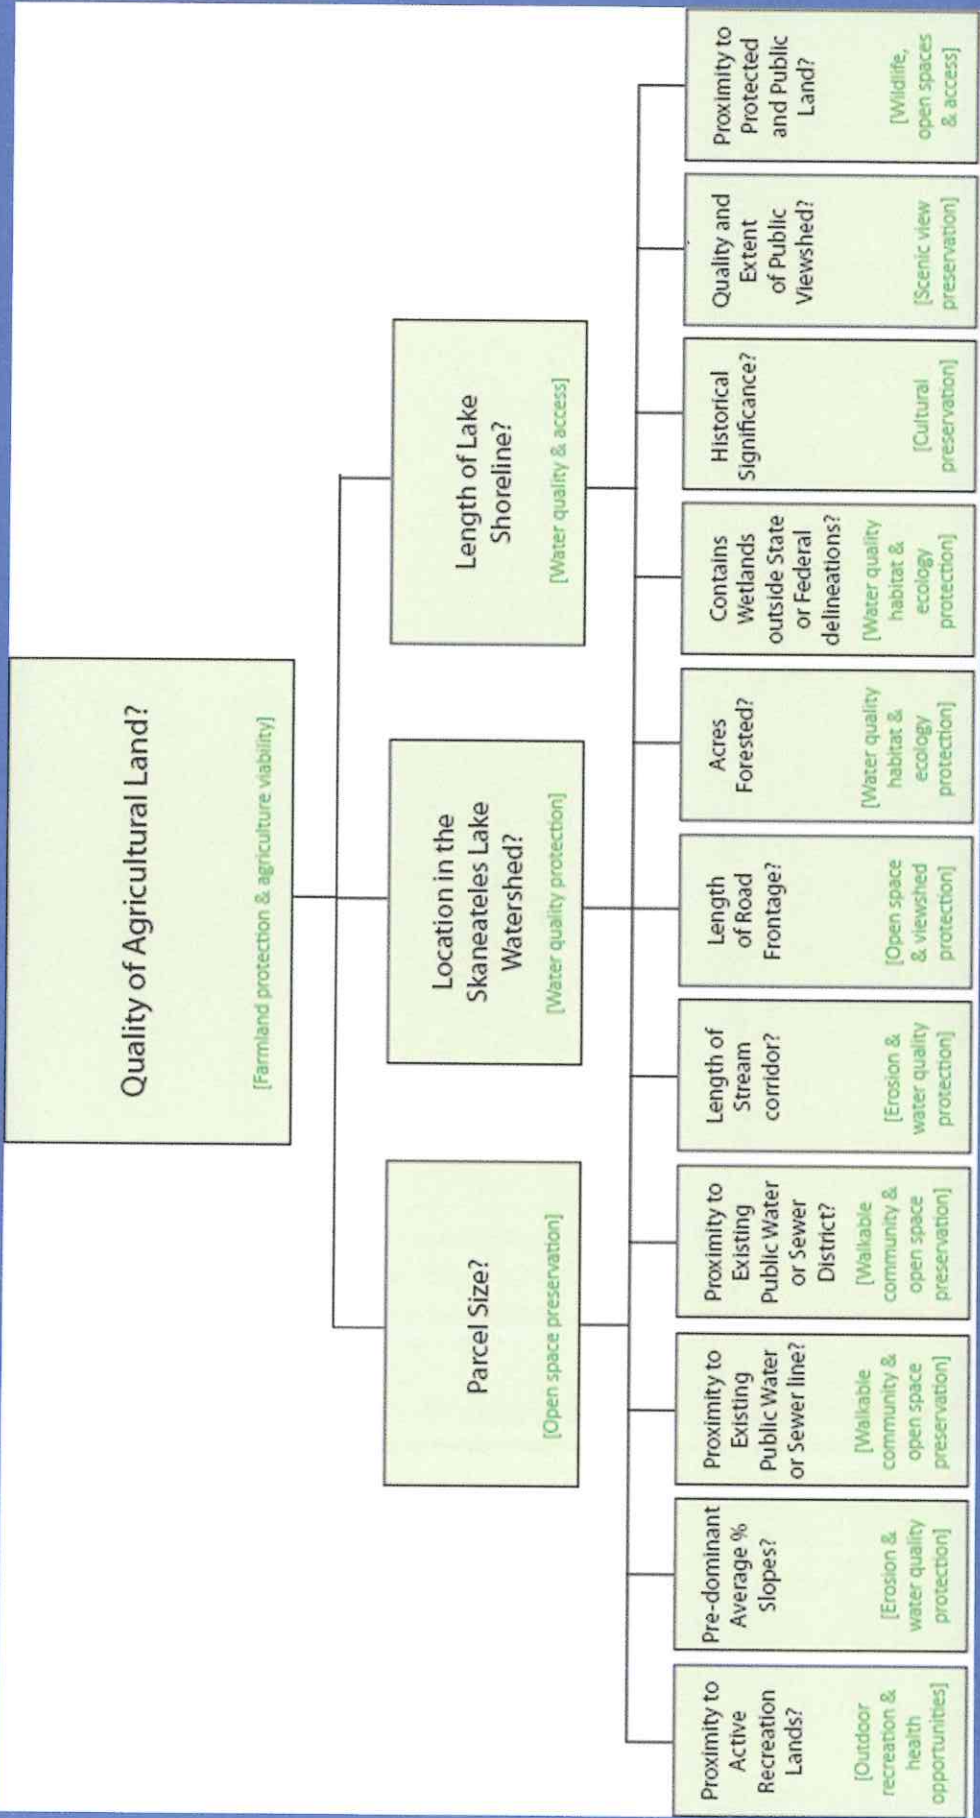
Quality of Agricultural Land?
[Farmland protection & agriculture viability]

Parcel Size?
[Open space preservation]

Location in the Skaneateles Lake Watershed?
[Water quality protection]

Length of Lake Shoreline?
[Water quality & access]

Proximity to Active Recreation Lands?
[Outdoor recreation & health opportunities]

Pre-dominant Average % Slopes?
[Erosion & water quality protection]

Proximity to Existing Public Water or Sewer line?
[Walkable community & open space preservation]

Proximity to Existing Public Water or Sewer District?
[Walkable community & open space preservation]

Length of Stream corridor?
[Erosion & water quality protection]

Length of Road Frontage?
[Open space & viewshed protection]

Acres Forested?
[Water quality habitat & ecology protection]

Contains Wetlands outside State or Federal delineations?
[Water quality habitat & ecology protection]

Historical Significance?
[Cultural preservation]

Quality and Extent of Public Viewshed?
[Scenic view preservation]

Proximity to Protected and Public Land?
[Wildlife, open spaces & access]